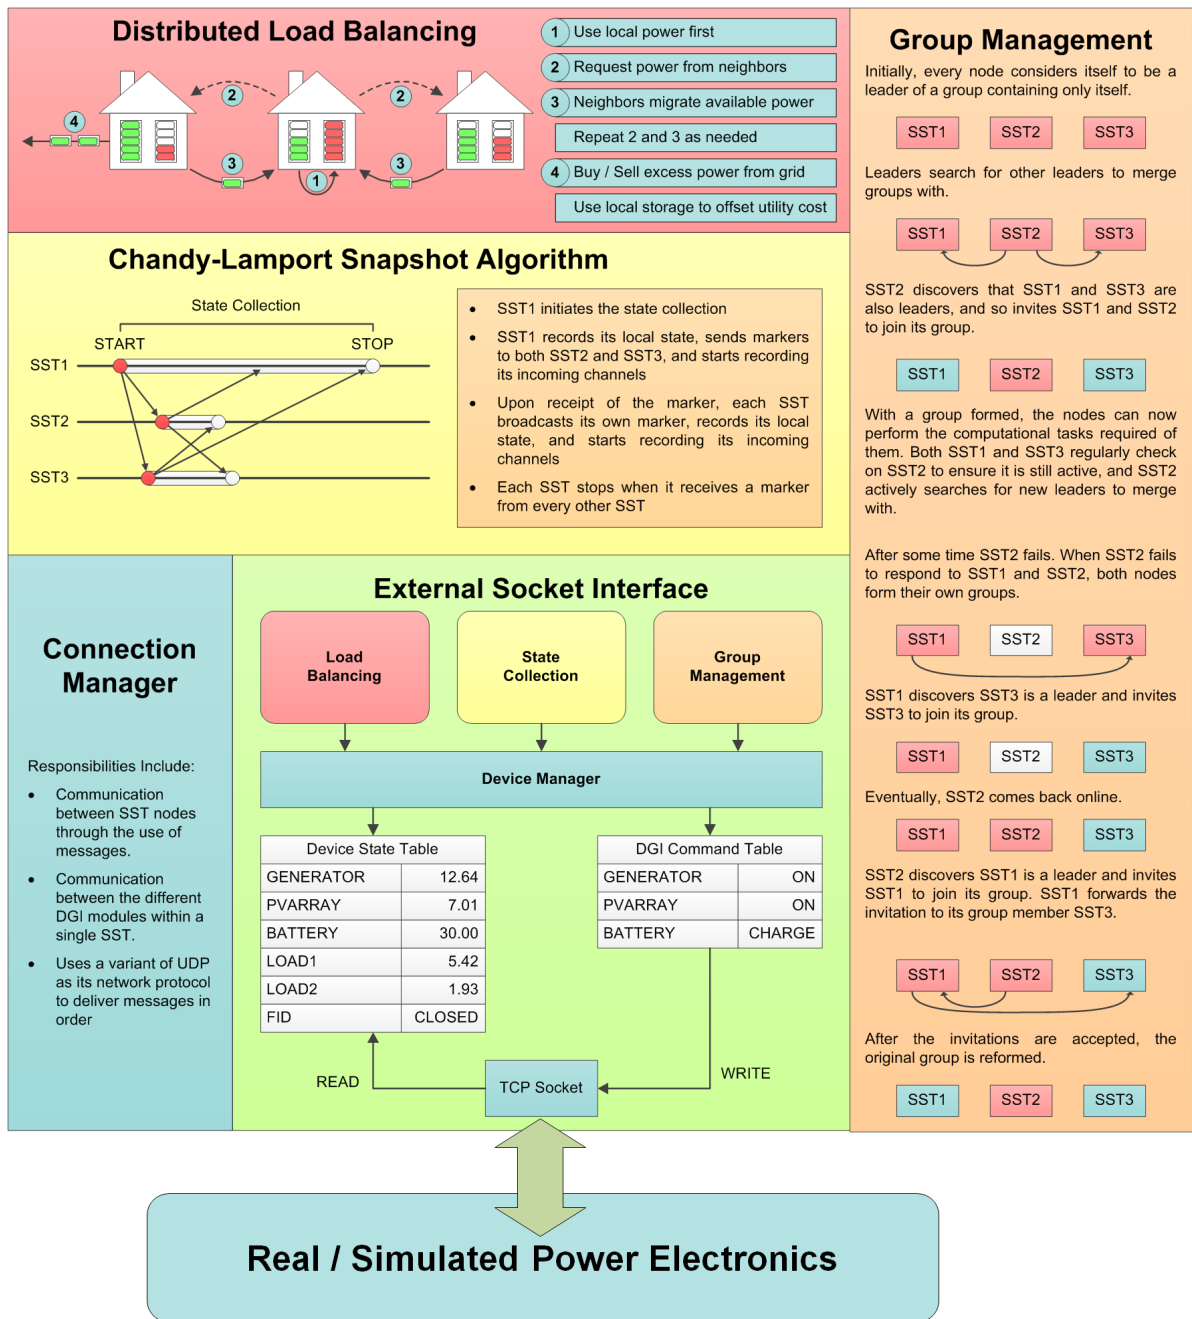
Distributed Load Balancing

4
2
2
3
1
3

1 Use local power first
2 Request power from neighbors
3 Neighbors migrate available power
Repeat 2 and 3 as needed
4 Buy / Sell excess power from grid
Use local storage to offset utility cost

Chandy-Lamport Snapshot Algorithm

State Collection
START
STOP
SST1
SST2
SST3

- SST1 initiates the state collection
- SST1 records its local state, sends markers to both SST2 and SST3, and starts recording its incoming channels
- Upon receipt of the marker, each SST broadcasts its own marker, records its local state, and starts recording its incoming channels
- Each SST stops when it receives a marker from every other SST

Group Management

Initially, every node considers itself to be a leader of a group containing only itself.

SST1 SST2 SST3

Leaders search for other leaders to merge groups with.

SST1 SST2 SST3

SST2 discovers that SST1 and SST3 are also leaders, and so invites SST1 and SST2 to join its group.

SST1 SST2 SST3

With a group formed, the nodes can now perform the computational tasks required of them. Both SST1 and SST3 regularly check on SST2 to ensure it is still active, and SST2 actively searches for new leaders to merge with.

After some time SST2 fails. When SST2 fails to respond to SST1 and SST2, both nodes form their own groups.

SST1 SST2 SST3

SST1 discovers SST3 is a leader and invites SST3 to join its group.

SST1 SST2 SST3

Eventually, SST2 comes back online.

SST1 SST2 SST3

SST2 discovers SST1 is a leader and invites SST1 to join its group. SST1 forwards the invitation to its group member SST3.

SST1 SST2 SST3

After the invitations are accepted, the original group is reformed.

SST1 SST2 SST3

Connection Manager

Responsibilities Include:
- Communication between SST nodes through the use of messages.
- Communication between the different DGI modules within a single SST.
- Uses a variant of UDP as its network protocol to deliver messages in order

External Socket Interface

Load Balancing
State Collection
Group Management

Device Manager

| Device State Table | |
|---|---|
| GENERATOR | 12.64 |
| PVARRAY | 7.01 |
| BATTERY | 30.00 |
| LOAD1 | 5.42 |
| LOAD2 | 1.93 |
| FID | CLOSED |

| DGI Command Table | |
|---|---|
| GENERATOR | ON |
| PVARRAY | ON |
| BATTERY | CHARGE |

READ
TCP Socket
WRITE

Real / Simulated Power Electronics